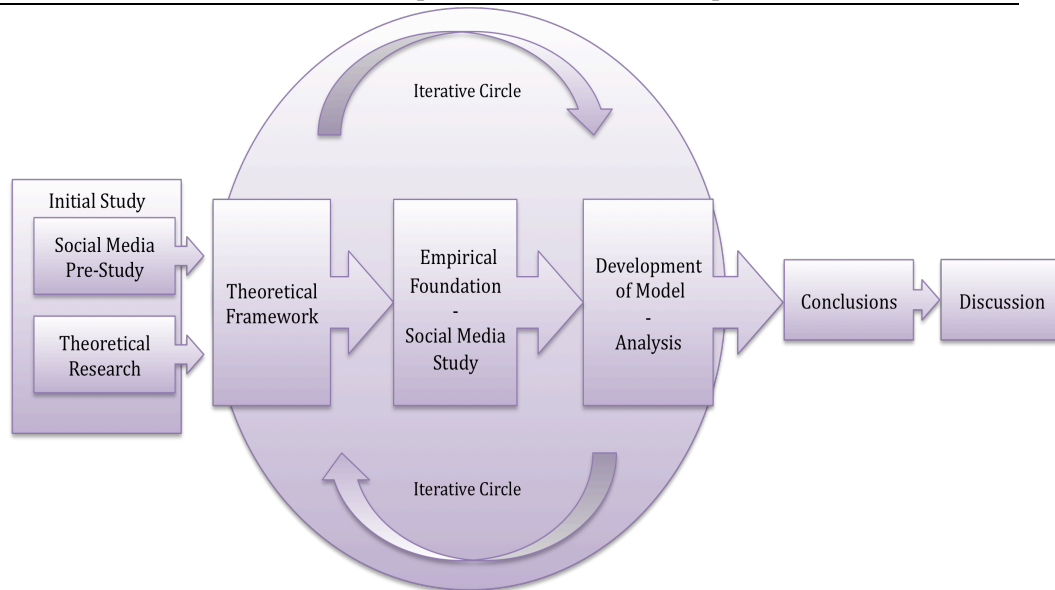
Iterative Circle

Initial Study

Social Media Pre-Study

Theoretical Research

Theoretical Framework

Empirical Foundation - Social Media Study

Development of Model - Analysis

Conclusions

Discussion

Iterative Circle